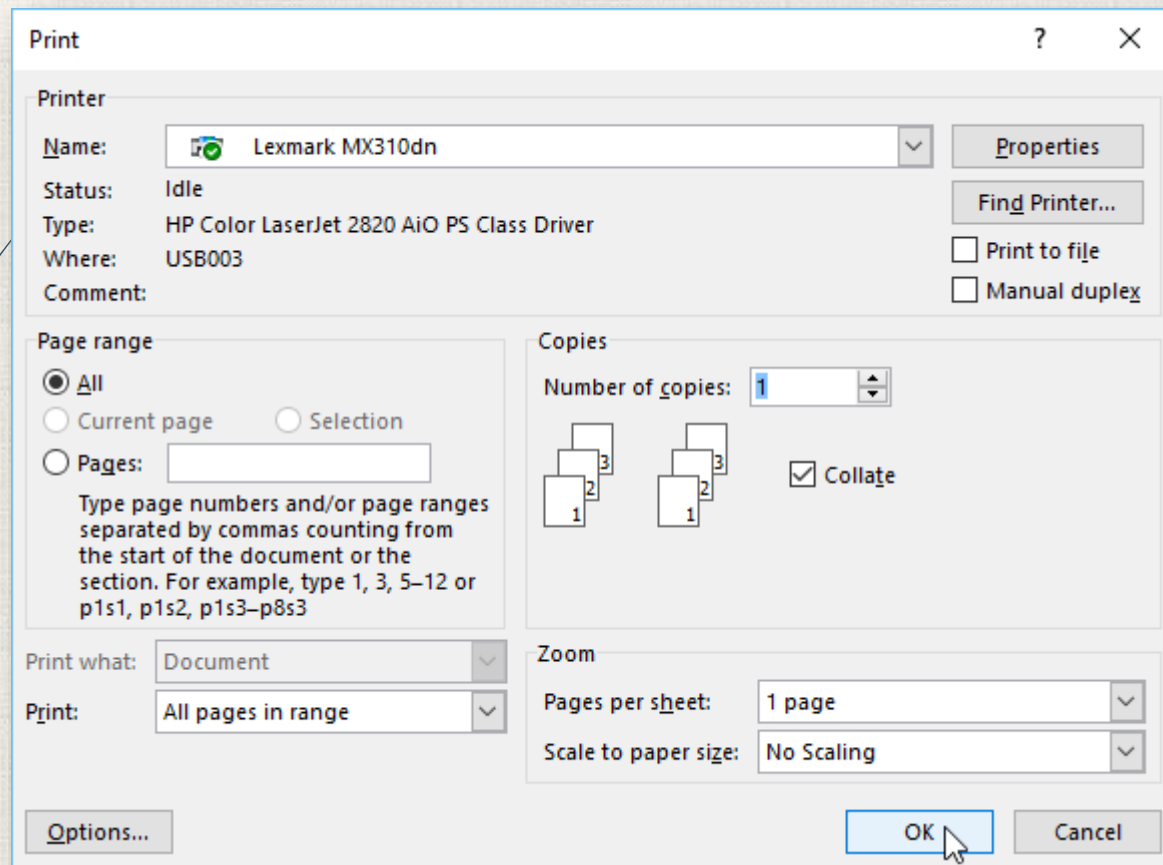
Print

?

Printer

Name: Lexmark MX310dn

Properties

Status: Idle

Find Printer...

Type: HP Color LaserJet 2820 AiO PS Class Driver

Print to file

Where: USB003

Manual duplex

Comment:

Page range

All

Current page

Selection

Pages:

Type page numbers and/or page ranges separated by commas counting from the start of the document or the section. For example, type 1, 3, 5–12 or p1s1, p1s2, p1s3–p8s3

Copies

Number of copies: 1

3 2 1

3 2 1

Collate

Print what: Document

Print: All pages in range

Zoom

Pages per sheet: 1 page

Scale to paper size: No Scaling

Options...

OK

Cancel